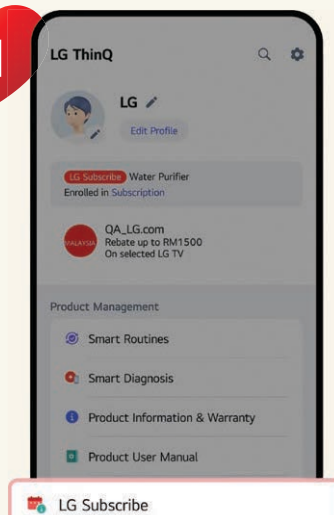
LG ThinQ

LG

Edit Profile

LG Subscribe Water Purifier
Enrolled in Subscription

MALAYSIA
QA_LG.com
Rebate up to RM1500
On selected LG TV

Product Management

Smart Routines

Smart Diagnosis

Product Information & Warranty

Product User Manual

LG Subscribe